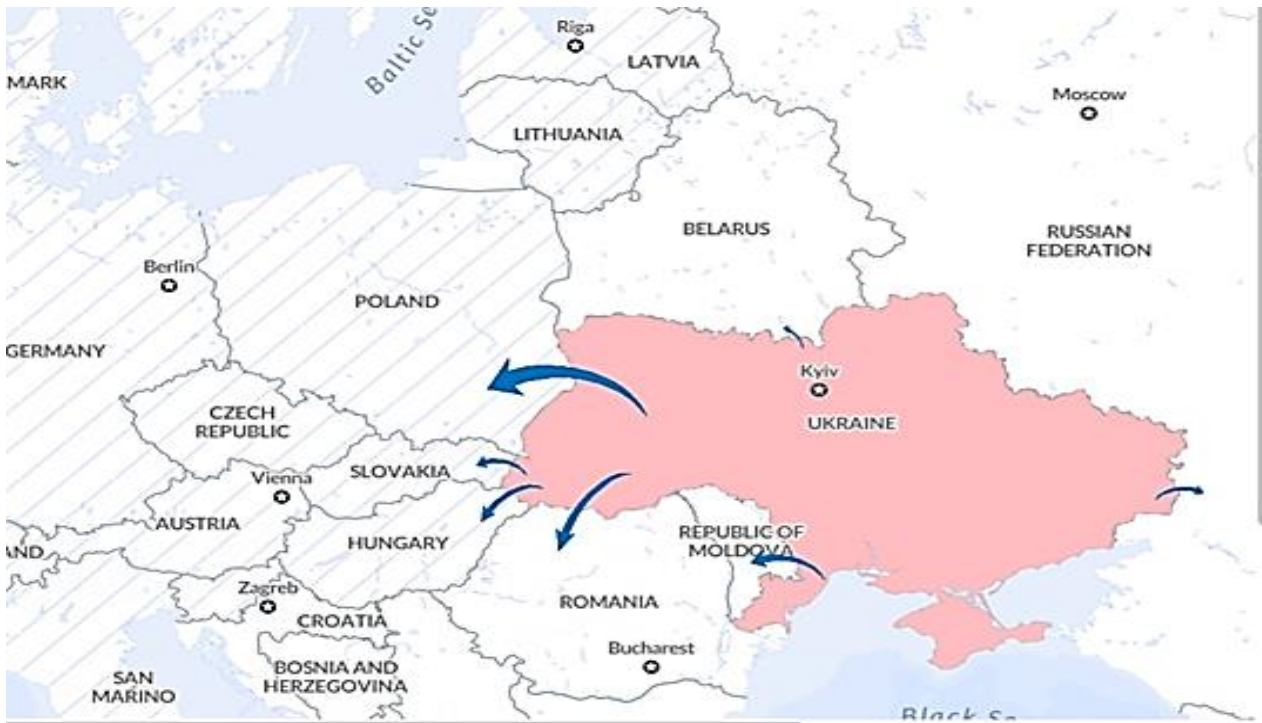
Riga
Baltic Se
MARK
LATVIA
Moscow
LITHUANIA
BELARUS
RUSSIAN FEDERATION
Berlin
POLAND
GERMANY
Kyiv
CZECH REPUBLIC
UKRAINE
Vienna
SLOVAKIA
AUSTRIA
REPUBLIC OF MOLDOVA
AND
HUNGARY
Zagreb
ROMANIA
CROATIA
Bucharest
SAN MARINO
BOSNIA AND HERZEGOVINA
Black Se